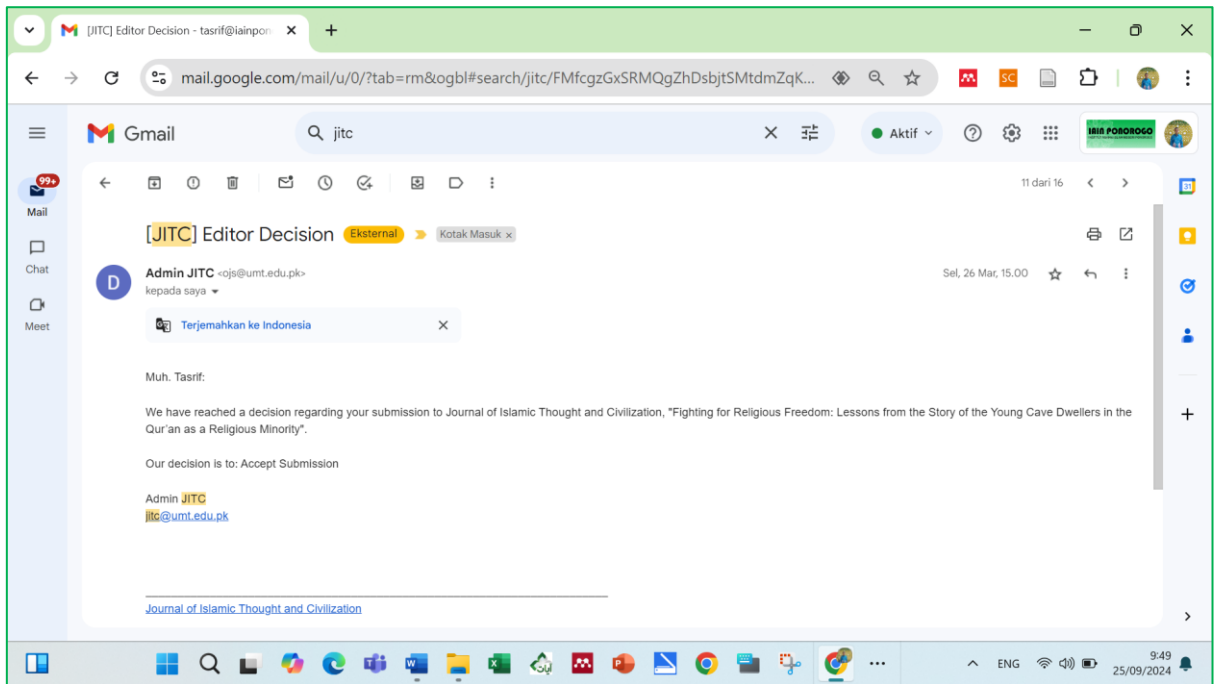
[JITC] Editor Decision - tasrif@iainpon

mail.google.com/mail/u/0/?tab=rm&ogbl#search/jitc/FMfcgzGxSRMQgZhDsbjtSMtdmZqK...

SC

Gmail

jitc

Aktif

IAIN PONOROGO

99+
Mail

Chat

Meet

11 dari 16

[JITC] Editor Decision Eksternal Kotak Masuk ×

Admin JITC <ojs@umt.edu.pk>
kepada saya

Sel, 26 Mar, 15.00

Terjemahkan ke Indonesia

Muh. Tasrif:

We have reached a decision regarding your submission to Journal of Islamic Thought and Civilization, "Fighting for Religious Freedom: Lessons from the Story of the Young Cave Dwellers in the Qur'an as a Religious Minority".

Our decision is to: Accept Submission

Admin JITC
jitc@umt.edu.pk

Journal of Islamic Thought and Civilization

ENG
9:49
25/09/2024